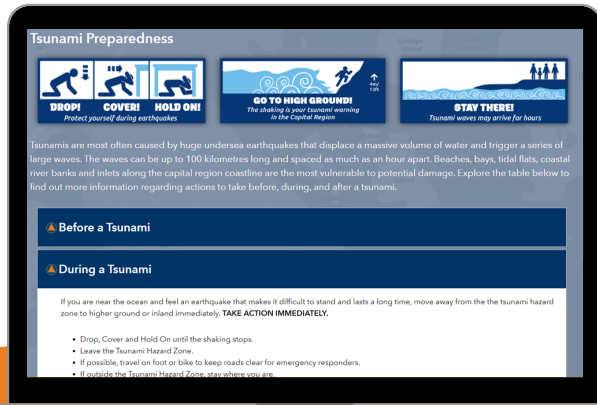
Tsunami Preparedness

DROP! COVER! HOLD ON!
Protect yourself during earthquakes

GO TO HIGH GROUND!
The shaking is your tsunami warning in the Capital Region

STAY THERE!
Tsunami waves may arrive for hours

Tsunamis are most often caused by huge undersea earthquakes that displace a massive volume of water and trigger a series of large waves. The waves can be up to 100 kilometres long and spaced as much as an hour apart. Beaches, bays, tidal flats, coastal river banks and inlets along the capital region coastline are the most vulnerable to potential damage. Explore the table below to find out more information regarding actions to take before, during, and after a tsunami.

Before a Tsunami

During a Tsunami

If you are near the ocean and feel an earthquake that makes it difficult to stand and lasts a long time, move away from the tsunami hazard zone to higher ground or inland immediately. TAKE ACTION IMMEDIATELY.

- Drop, Cover and Hold On until the shaking stops.
- Leave the Tsunami Hazard Zone.
- If possible, travel on foot or bike to keep roads clear for emergency responders.
- If outside the Tsunami Hazard Zone, stay where you are.